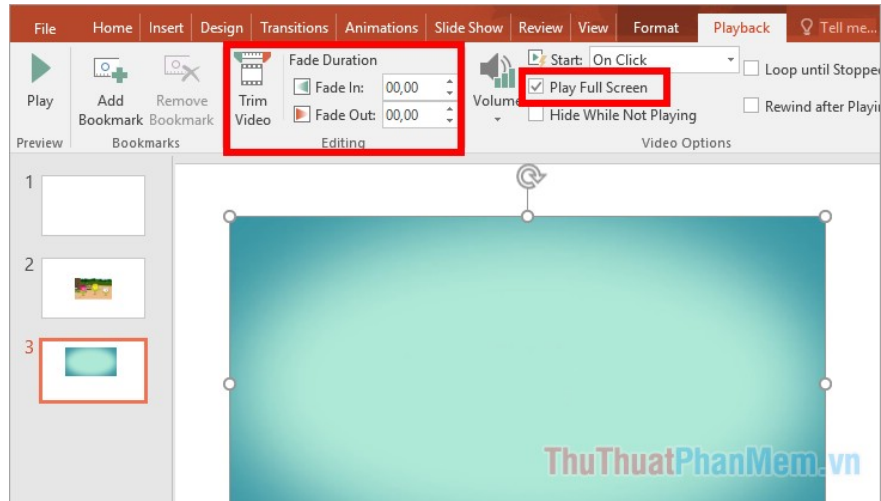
File Home Insert Design Transitions Animations Slide Show Review View Format Playback Tell me...

Play
Preview

Add Bookmark
Remove Bookmark
Bookmarks

Trim Video
Fade Duration
Fade In: 00,00
Fade Out: 00,00
Editing

Volume

Start: On Click
Play Full Screen
Hide While Not Playing
Loop until Stoppe
Rewind after Playi
Video Options

1
2
3

ThuThuatPhanMem.vn